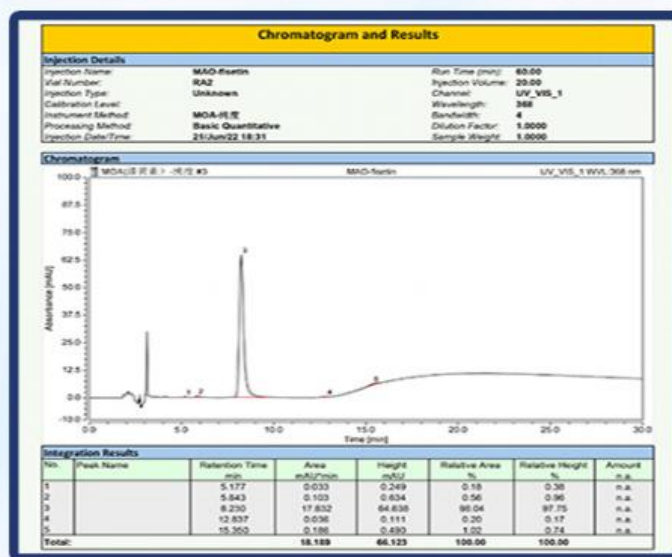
Chromatogram and Results

Injection Details

| | | | |
|---|---|---|---|
| Injection Name: | MAO-fisetin | Run Time (min): | 60.00 |
| Vial Number: | RA2 | Injection Volume: | 20.00 |
| Injection Type: | Unknown | Channel: | UV_VIS_1 |
| Calibration Level: | | Wavelength: | 368 |
| Instrument Method: | MOA-纯度 | Bandwidth: | 4 |
| Processing Method: | Basic Quantitative | Dilution Factor: | 1.0000 |
| Injection Date/Time: | 21/Jun/22 18:31 | Sample Weight: | 1.0000 |

Chromatogram

MOA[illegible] #3 MAO-fisetin UV_VIS_1 WVL:368 nm

100.0 87.5 75.0 62.5 50.0 37.5 25.0 12.5 0.0 -10.0

Absorbance [mAU]

1 2 3 4 5

0.0 5.0 10.0 15.0 20.0 25.0 30.0

Time [min]

Integration Results

| No. | Peak Name | Retention Time min | Area mAU*min | Height mAU | Relative Area % | Relative Height % | Amount n.a. |
|---|---|---|---|---|---|---|---|
| 1 | | 5.177 | 0.033 | 0.249 | 0.18 | 0.38 | n.a. |
| 2 | | 5.843 | 0.103 | 0.634 | 0.56 | 0.96 | n.a. |
| 3 | | 8.230 | 17.832 | 64.638 | 98.04 | 97.75 | n.a. |
| 4 | | 12.837 | 0.036 | 0.111 | 0.20 | 0.17 | n.a. |
| 5 | | 15.350 | 0.186 | 0.490 | 1.02 | 0.74 | n.a. |
| Total: | | | 18.189 | 66.123 | 100.00 | 100.00 | |